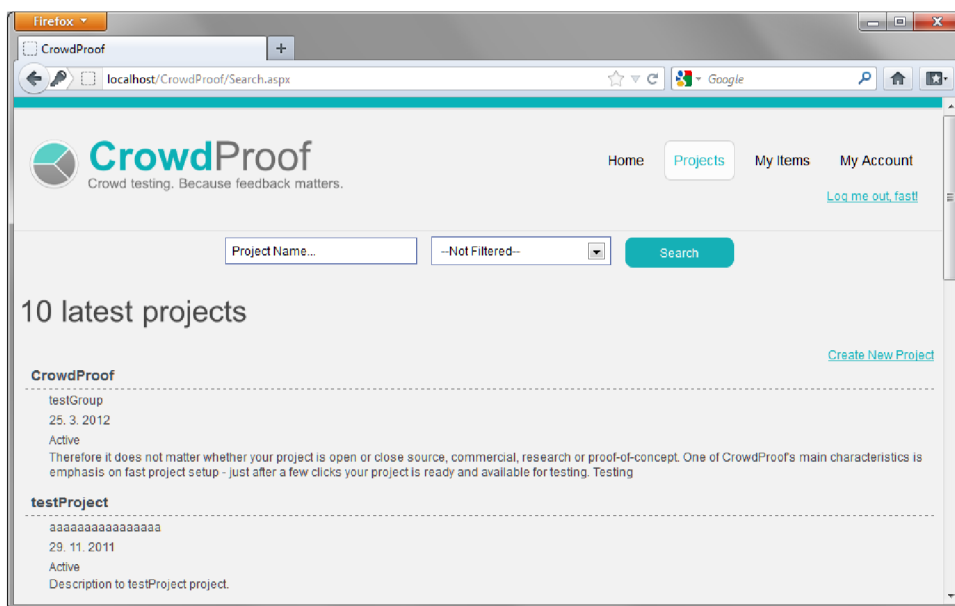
Firefox

CrowdProof

+

localhost/CrowdProof/Search.aspx

Google

CrowdProof
Crowd testing. Because feedback matters.

Home
Projects
My Items
My Account

Log me out, fast!

Project Name...
--Not Filtered--
Search

10 latest projects

Create New Project

CrowdProof

testGroup

25. 3. 2012

Active

Therefore it does not matter whether your project is open or close source, commercial, research or proof-of-concept. One of CrowdProof's main characteristics is emphasis on fast project setup - just after a few clicks your project is ready and available for testing. Testing

testProject

aaaaaaaaaaaaaaa

29. 11. 2011

Active

Description to testProject project.